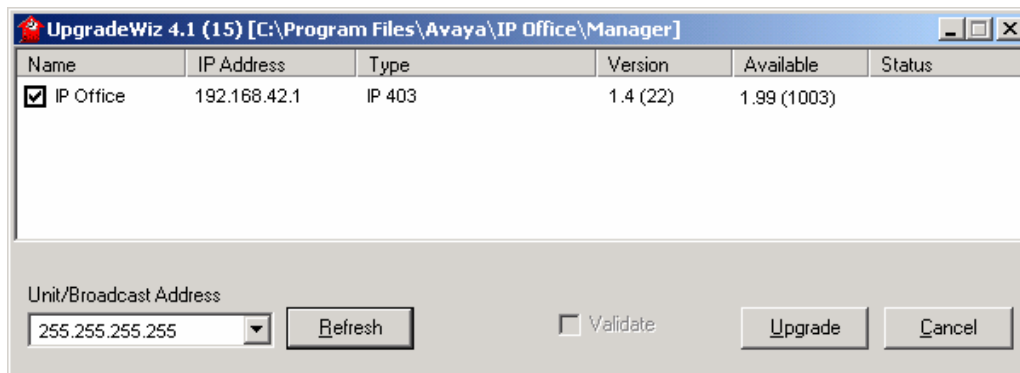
UpgradeWiz 4.1 (15) [C:\Program Files\Avaya\IP Office\Manager]

| Name | IP Address | Type | Version | Available | Status |
|---|---|---|---|---|---|
| IP Office | 192.168.42.1 | IP 403 | 1.4 (22) | 1.99 (1003) | |

Unit/Broadcast Address

255.255.255.255

Refresh

Validate

Upgrade

Cancel